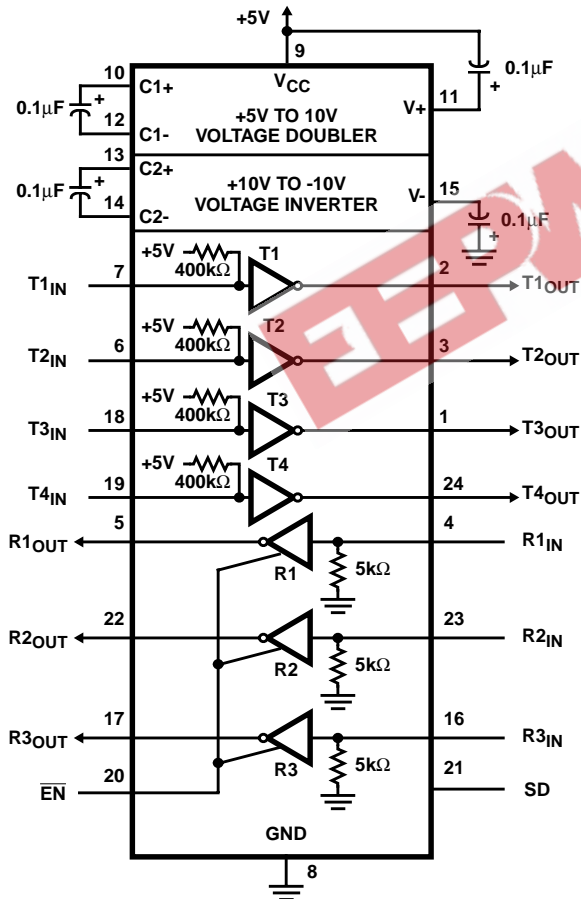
+5V
9
$V_{CC}$
10
C1+
0.1μF
+
12
C1-
+5V TO 10V
VOLTAGE DOUBLER
V+
11
0.1μF
+
13
C2+
0.1μF
+
14
C2-
+10V TO -10V
VOLTAGE INVERTER
V-
15
0.1μF
+
+5V
400kΩ
T1
7
$T1_{IN}$
2
$T1_{OUT}$
+5V
400kΩ
T2
6
$T2_{IN}$
3
$T2_{OUT}$
+5V
400kΩ
T3
18
$T3_{IN}$
1
$T3_{OUT}$
+5V
400kΩ
T4
19
$T4_{IN}$
24
$T4_{OUT}$
5
$R1_{OUT}$
4
$R1_{IN}$
R1
5kΩ
22
$R2_{OUT}$
23
$R2_{IN}$
R2
5kΩ
17
$R3_{OUT}$
16
$R3_{IN}$
R3
5kΩ
20
$\overline{EN}$
21
SD
GND
8